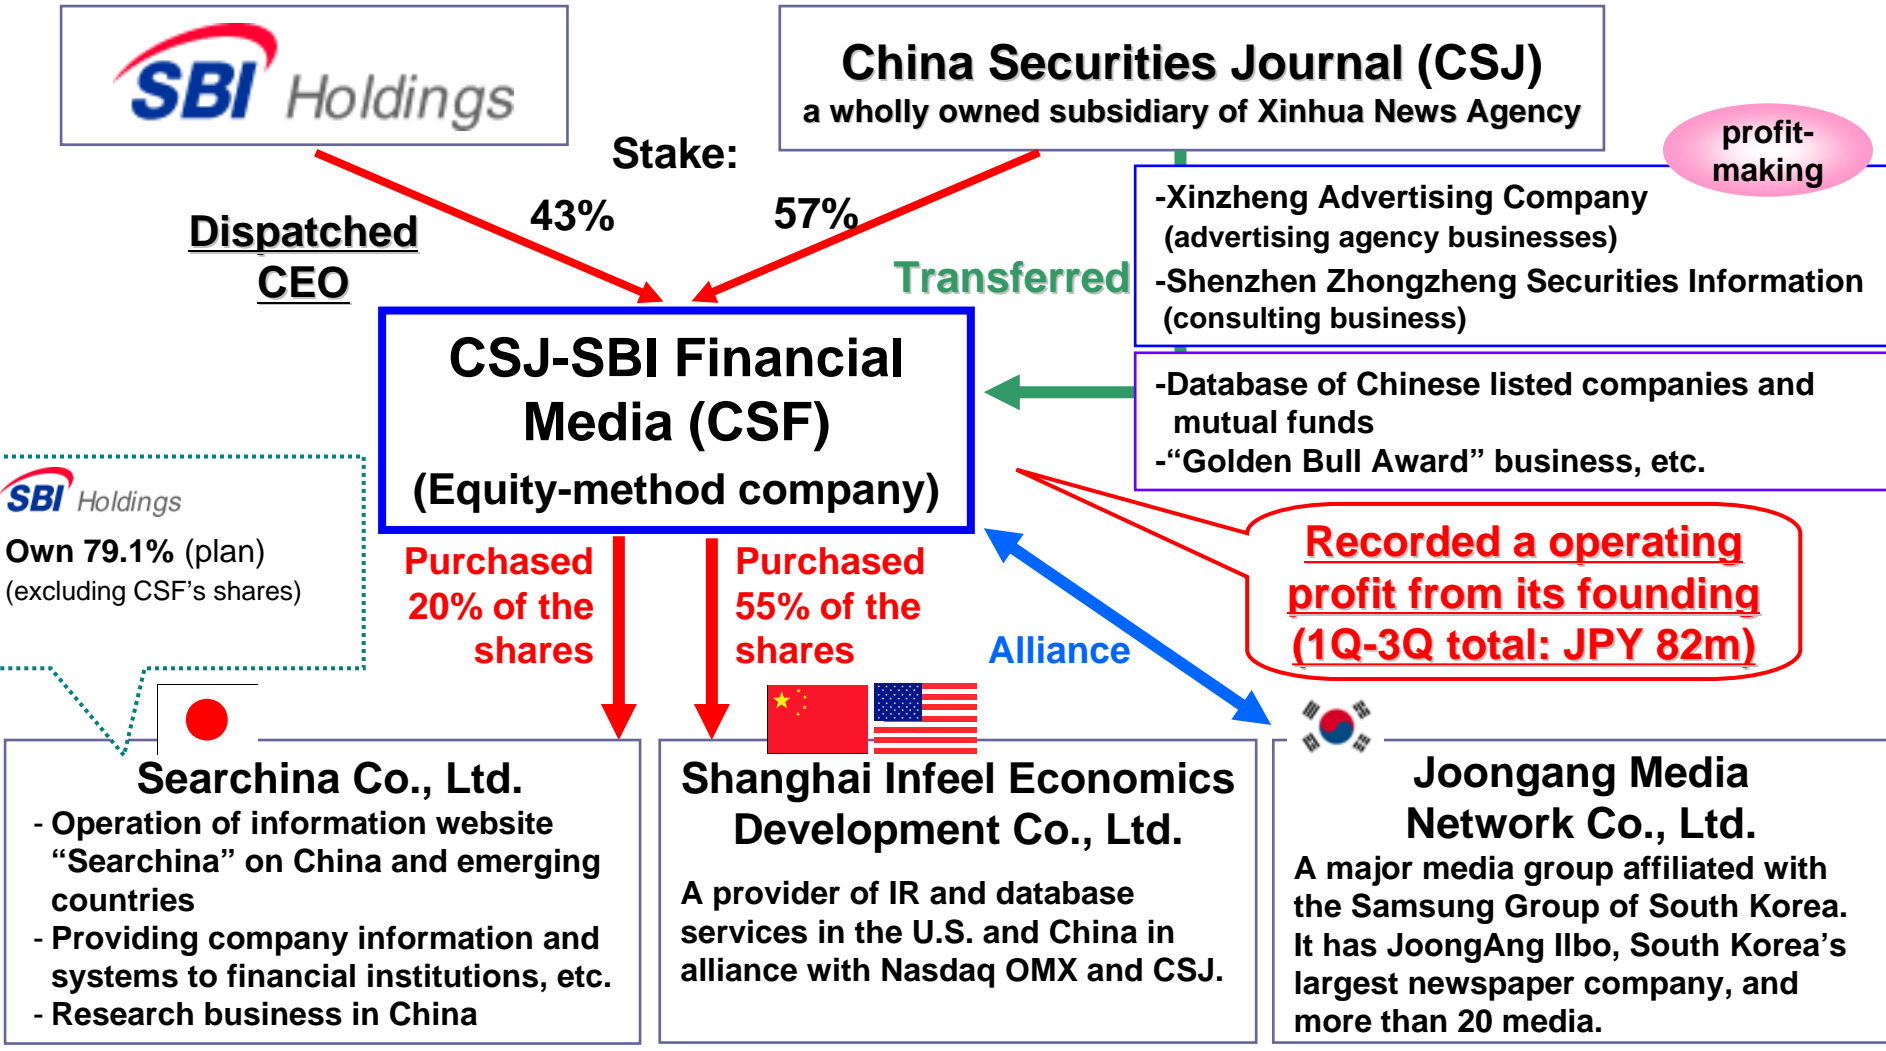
SBI Holdings

China Securities Journal (CSJ)
a wholly owned subsidiary of Xinhua News Agency

Stake:

43%

57%

Dispatched CEO

profit-making

-Xinzheng Advertising Company (advertising agency businesses)
-Shenzhen Zhongzheng Securities Information (consulting business)

Transferred

-Database of Chinese listed companies and mutual funds
-“Golden Bull Award” business, etc.

CSJ-SBI Financial Media (CSF)
(Equity-method company)

SBI Holdings
Own 79.1% (plan)
(excluding CSF’s shares)

Purchased 20% of the shares

Purchased 55% of the shares

Alliance

Recorded a operating profit from its founding (1Q-3Q total: JPY 82m)

Searchina Co., Ltd.
- Operation of information website “Searchina” on China and emerging countries
- Providing company information and systems to financial institutions, etc.
- Research business in China

Shanghai Infeel Economics Development Co., Ltd.
A provider of IR and database services in the U.S. and China in alliance with Nasdaq OMX and CSJ.

Joongang Media Network Co., Ltd.
A major media group affiliated with the Samsung Group of South Korea. It has JoongAng Ilbo, South Korea’s largest newspaper company, and more than 20 media.